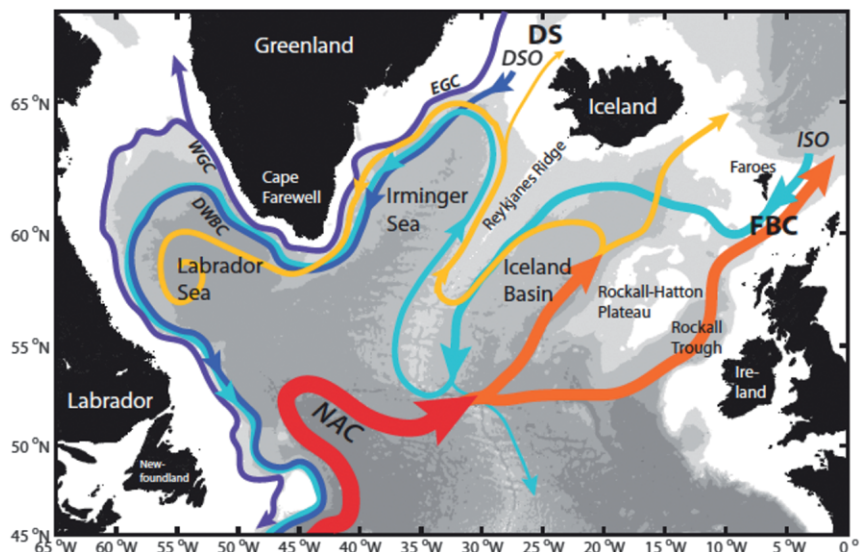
Greenland
DS
DSO
Iceland
65 °N
EGC
WGC
Reykjanes Ridge
ISO
Faroes
Cape Farewell
Irminger Sea
60 °N
DWBC
FBC
Labrador Sea
Iceland Basin
Rockall-Hatton Plateau
55 °N
Rockall Trough
Ire-land
Labrador
NAC
50 °N
New-foundland
45 °N
65 °W
60 °W
55 °W
50 °W
45 °W
40 °W
35 °W
30 °W
25 °W
20 °W
15 °W
10 °W
5 °W
0 °